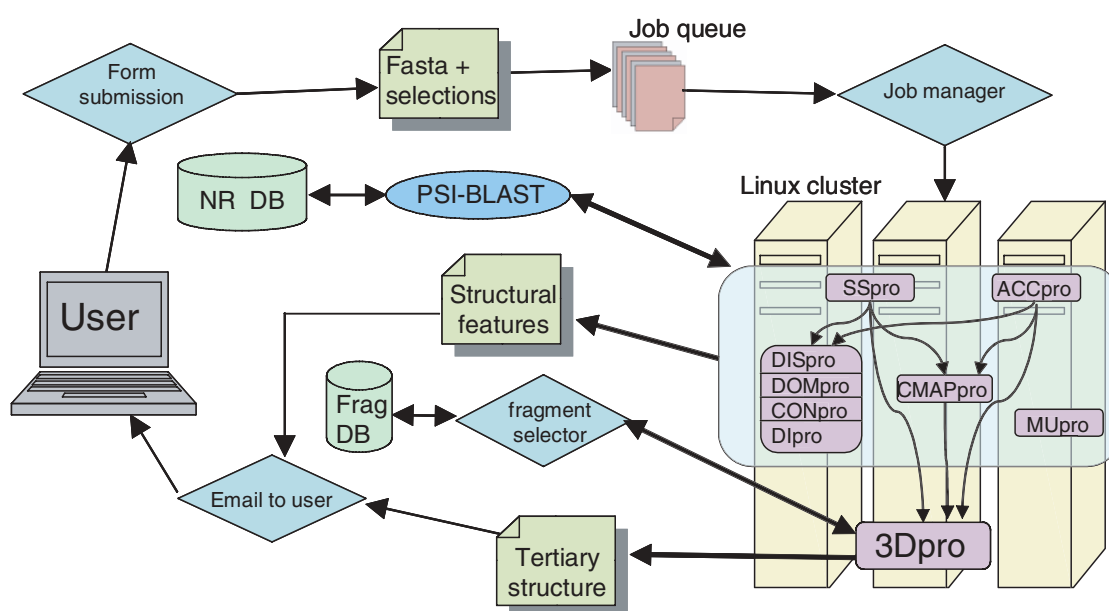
Form submission

Fasta + selections

Job queue

Job manager

NR DB

PSI-BLAST

Linux cluster

User

Structural features

SSpro

ACCpro

DISpro
DOMpro
CONpro
DIpro

CMAPpro

MUpro

Frag DB

fragment selector

Email to user

Tertiary structure

3Dpro